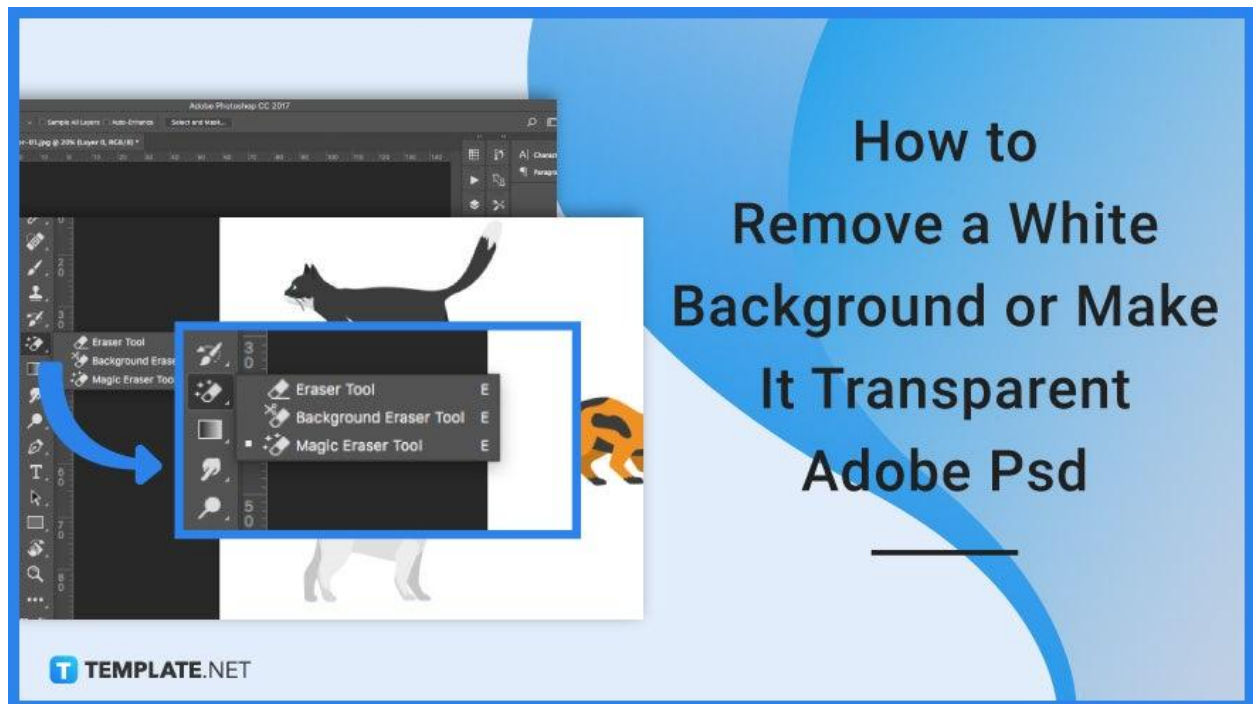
Adobe Photoshop CC 2017

Sample All Layers Auto-Enhance Select and Mask...

-01.jpg @ 20% (Layer 0, RGB/8) *

Character

Paragraph

Eraser Tool

Background Erase

Magic Eraser Too

Eraser Tool E

Background Eraser Tool E

Magic Eraser Tool E

How to Remove a White Background or Make It Transparent Adobe Psd

TEMPLATE.NET